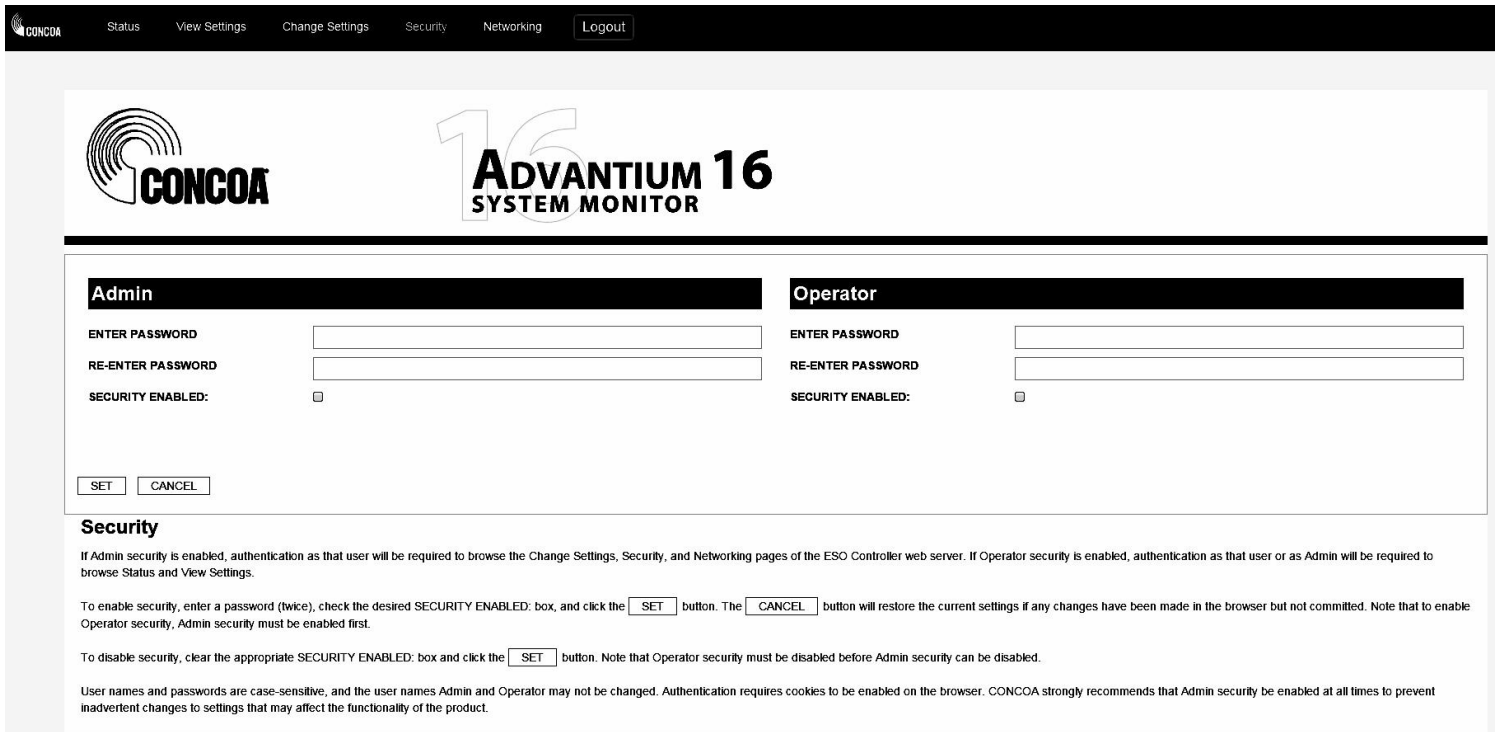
CONCOA Status View Settings Change Settings Security Networking Logout

CONCOA

16
ADVANTIUM 16
SYSTEM MONITOR

Admin

ENTER PASSWORD

RE-ENTER PASSWORD

SECURITY ENABLED:

Operator

ENTER PASSWORD

RE-ENTER PASSWORD

SECURITY ENABLED:

SET CANCEL

Security

If Admin security is enabled, authentication as that user will be required to browse the Change Settings, Security, and Networking pages of the ESO Controller web server. If Operator security is enabled, authentication as that user or as Admin will be required to browse Status and View Settings.

To enable security, enter a password (twice), check the desired SECURITY ENABLED: box, and click the SET button. The CANCEL button will restore the current settings if any changes have been made in the browser but not committed. Note that to enable Operator security, Admin security must be enabled first.

To disable security, clear the appropriate SECURITY ENABLED: box and click the SET button. Note that Operator security must be disabled before Admin security can be disabled.

User names and passwords are case-sensitive, and the user names Admin and Operator may not be changed. Authentication requires cookies to be enabled on the browser. CONCOA strongly recommends that Admin security be enabled at all times to prevent inadvertent changes to settings that may affect the functionality of the product.